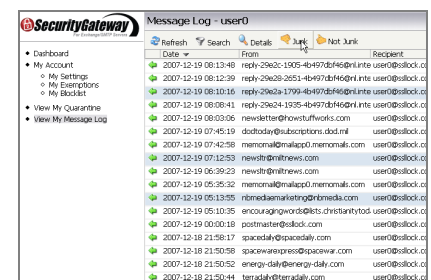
SecurityGateway
For Exchange/SMTP Servers

Dashboard
My Account
My Settings
My Exemptions
My Blocklist
View My Quarantine
View My Message Log

Message Log - user0

Refresh Search Details Junk Not Junk

| Date | From | Recipient |
|---|---|---|
| 2007-12-19 08:13:48 | reply-29e2c-19054-4b497dbf46@nl.inte | user0@sslock.c |
| 2007-12-19 08:12:39 | reply-29e2a-2651-4b497dbf46@nl.inte | user0@sslock.c |
| 2007-12-19 08:10:16 | reply-29e2a-1799-4b497dbf46@nl.inte | user0@sslock.c |
| 2007-12-19 08:08:41 | reply-29e2a-1935-4b497dbf46@nl.inte | user0@sslock.c |
| 2007-12-19 08:03:06 | newsletter@howstuffworks.com | user0@sslock.c |
| 2007-12-19 07:45:19 | dodtoday@subscriptions.dod.mil | user0@sslock.c |
| 2007-12-19 07:42:58 | memomail@mailapp0.memomails.com | user0@sslock.c |
| 2007-12-19 07:12:53 | newsltr@miltnews.com | user0@sslock.c |
| 2007-12-19 06:39:23 | newsltr@miltnews.com | user0@sslock.c |
| 2007-12-19 05:35:32 | memomail@mailapp0.memomails.com | user0@sslock.c |
| 2007-12-19 05:13:55 | nbmediamarketing@nbmedia.com | user0@sslock.c |
| 2007-12-19 05:10:35 | encouragingwords@lists.christianitytod | user0@sslock.c |
| 2007-12-19 00:00:18 | postmaster@sslock.com | user0@sslock.c |
| 2007-12-18 21:58:17 | spacedaily@spacedaily.com | user0@sslock.c |
| 2007-12-18 21:50:58 | spacewarexpress@spacewar.com | user0@sslock.c |
| 2007-12-18 21:50:52 | energy-daily@energy-daily.com | user0@sslock.c |
| 2007-12-18 21:50:44 | terradaily@terradaily.com | user0@sslock.c |